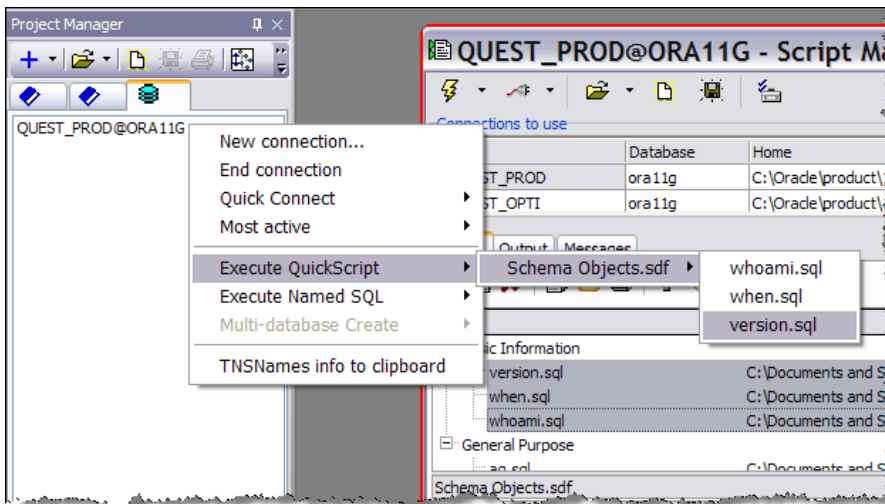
Project Manager

QUEST_PROD@ORA11G

New connection...
End connection
Quick Connect
Most active
Execute QuickScript
Execute Named SQL
Multi-database Create
TNSNames info to clipboard

Schema Objects.sdf

whoami.sql
when.sql
version.sql

QUEST_PROD@ORA11G - Script Ma

Connections to use

| | Database | Home |
|---|---|---|
| ST_PROD | ora11g | C:\Oracle\product\ |
| ST_OPTI | ora11g | C:\Oracle\product\ |

Output Messages

ic Information
version.sql C:\Documents and S
when.sql C:\Documents and S
whoami.sql C:\Documents and S
General Purpose
aq.sql C:\Documents and S
Schema Objects.sdf